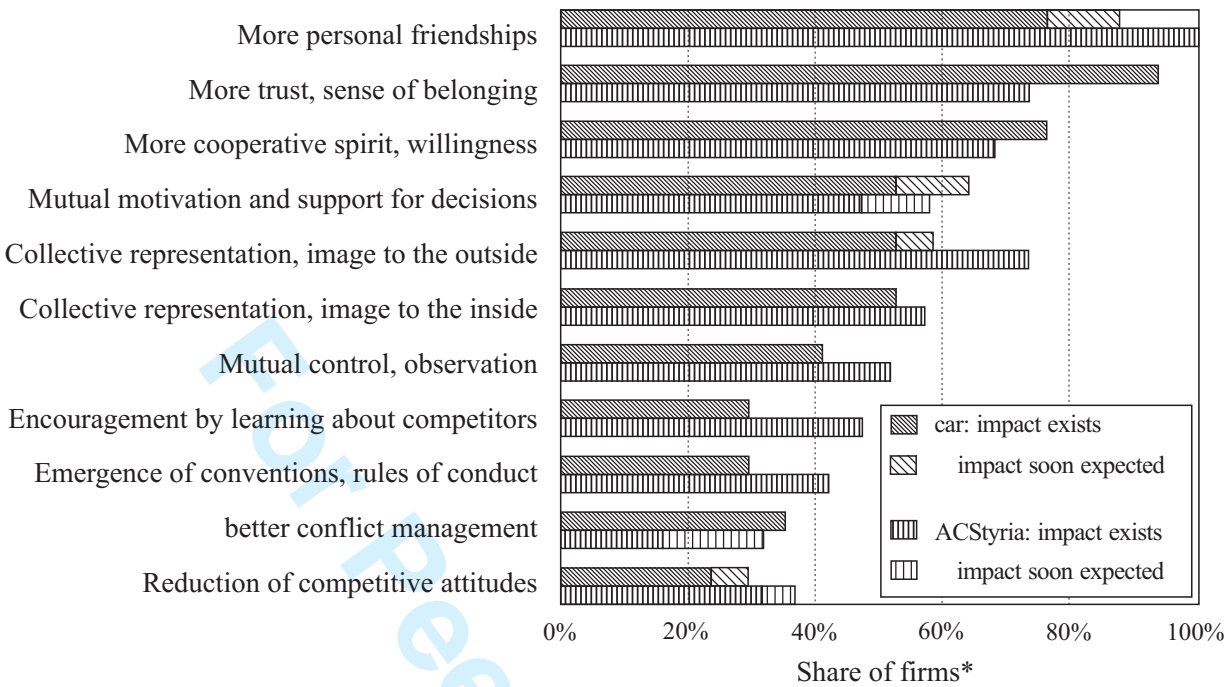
More personal friendships
More trust, sense of belonging
More cooperative spirit, willingness
Mutual motivation and support for decisions
Collective representation, image to the outside
Collective representation, image to the inside
Mutual control, observation
Encouragement by learning about competitors
Emergence of conventions, rules of conduct
better conflict management
Reduction of competitive attitudes

car: impact exists
impact soon expected
ACStyria: impact exists
impact soon expected

0%
20%
40%
60%
80%
100%
Share of firms*

For Pe